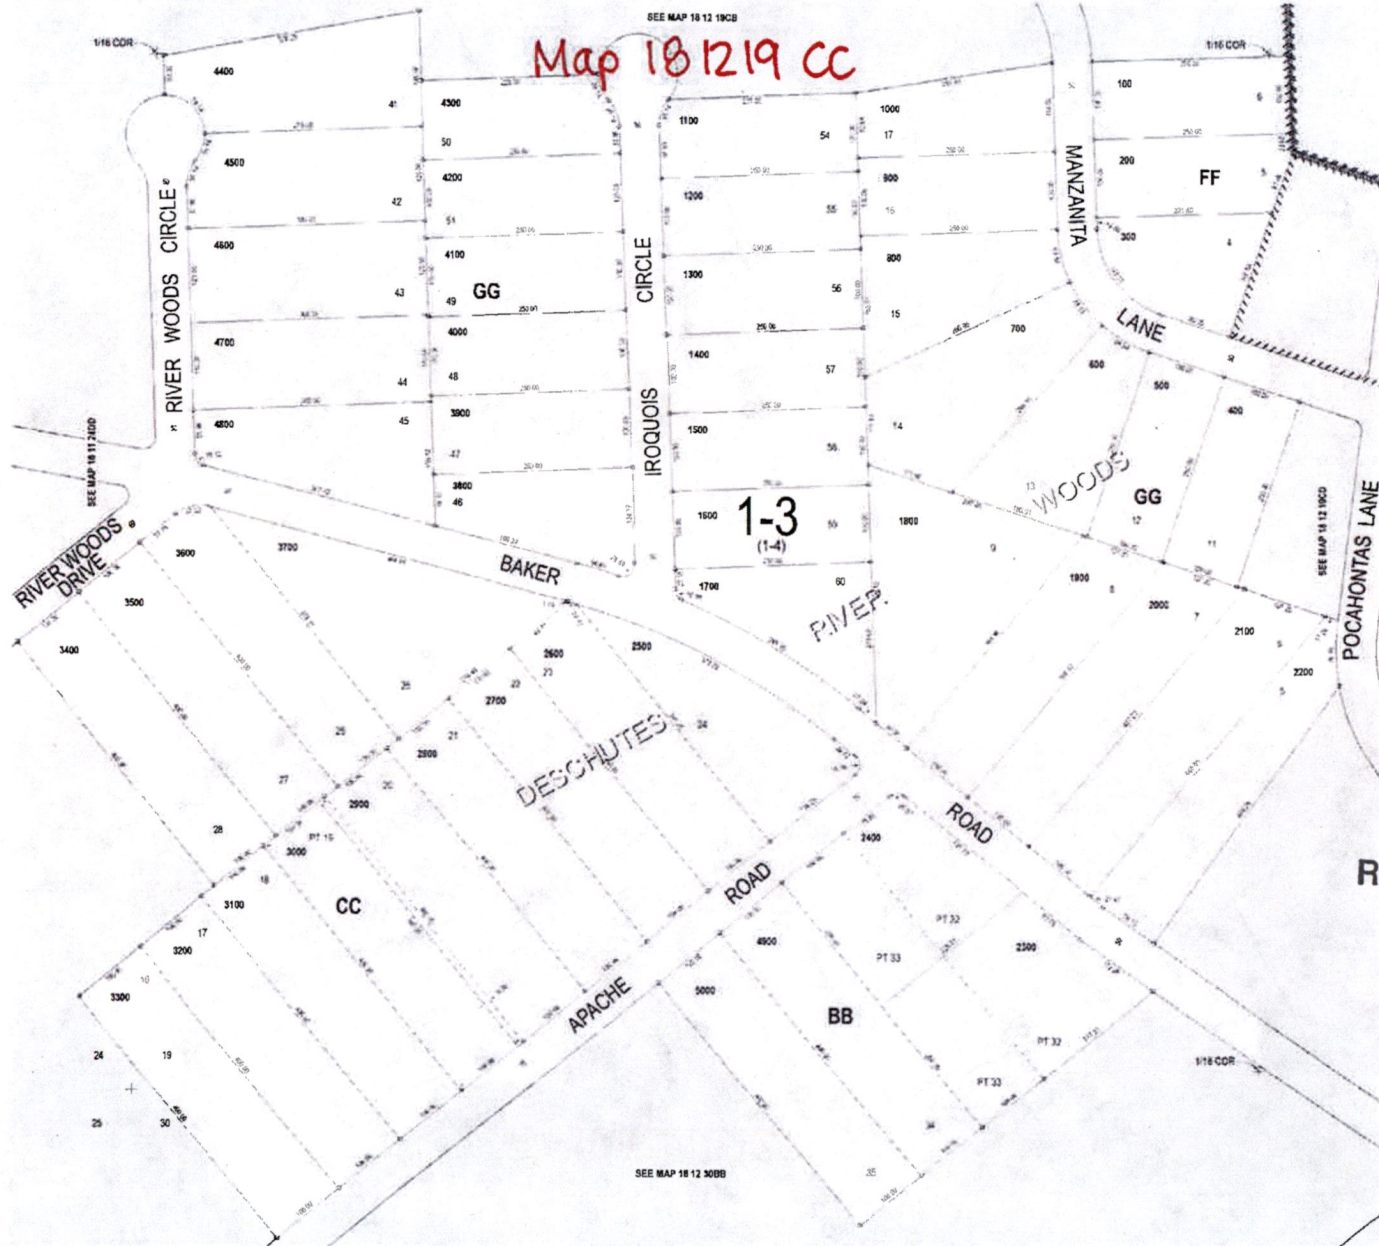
SEE MAP 18 12 19CB

Map 181219 CC

1/16 COR

1/16 COR

4400
41
4300
1100
54
1000
17
100
200
FF
300

4500
50
4200
42
51
1200
55
900
16

4600
4100
GG
43
49
1300
56
800
15

4700
4000
44
48
1400
57
700
600
500
400

4800
45
3900
47
1500
58
14

3800
46
1600
1-3
(1-4)
59
1800
13
WOODS
GG
12
11

1700
60
1900
8
2000
7
2100
6
2200
5

RIVER WOODS CIRCLE
IROQUOIS CIRCLE
MANZANITA LANE
POCAHONTAS LANE
SEE MAP 18 12 19CD
SEE MAP 18 11 24DD

RIVER WOODS DRIVE
3600
3700
BAKER
RIVER
3500
3400
2600
23
2500
26
22
2700
25
21
24
2800
DESCHUTES
27
20
2900
PT 19
3000
28
18
ROAD
2400
3100
CC
17
3200
ROAD
PT 32
2300
PT 33
4900
16
3300
APACHE
5000
BB
24
19
PT 32
PT 33
1/16 COR
25
30
34
35

SEE MAP 18 12 30BB

R